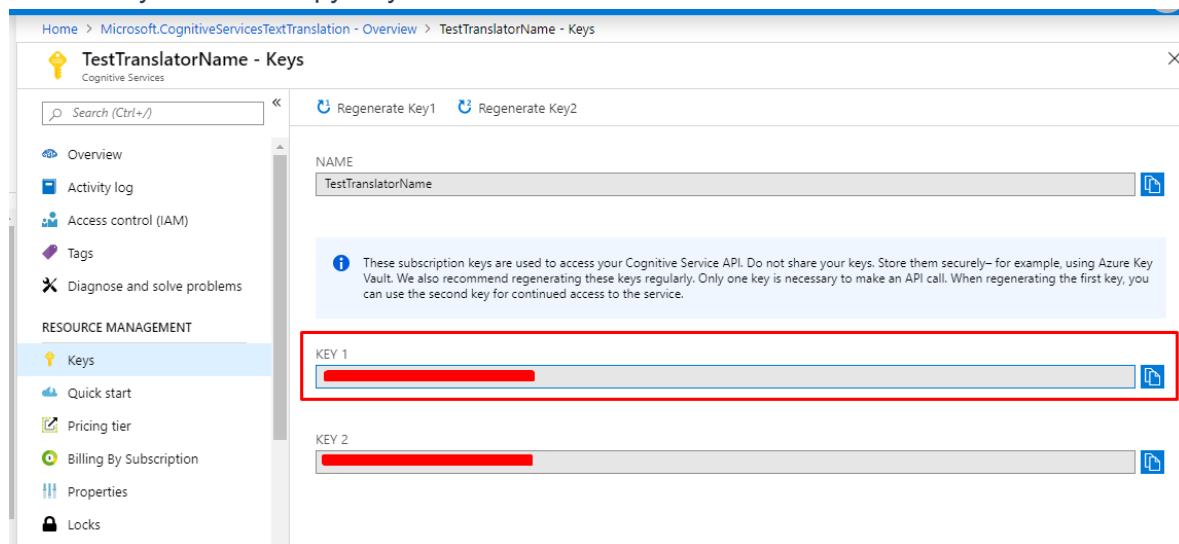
Home > Microsoft.CognitiveServicesTextTranslation - Overview > TestTranslatorName - Keys

TestTranslatorName - Keys
Cognitive Services

Search (Ctrl+/)

Overview
Activity log
Access control (IAM)
Tags
Diagnose and solve problems

RESOURCE MANAGEMENT
Keys
Quick start
Pricing tier
Billing By Subscription
Properties
Locks

Regenerate Key1 Regenerate Key2

NAME
TestTranslatorName

These subscription keys are used to access your Cognitive Service API. Do not share your keys. Store them securely– for example, using Azure Key Vault. We also recommend regenerating these keys regularly. Only one key is necessary to make an API call. When regenerating the first key, you can use the second key for continued access to the service.

KEY 1

KEY 2